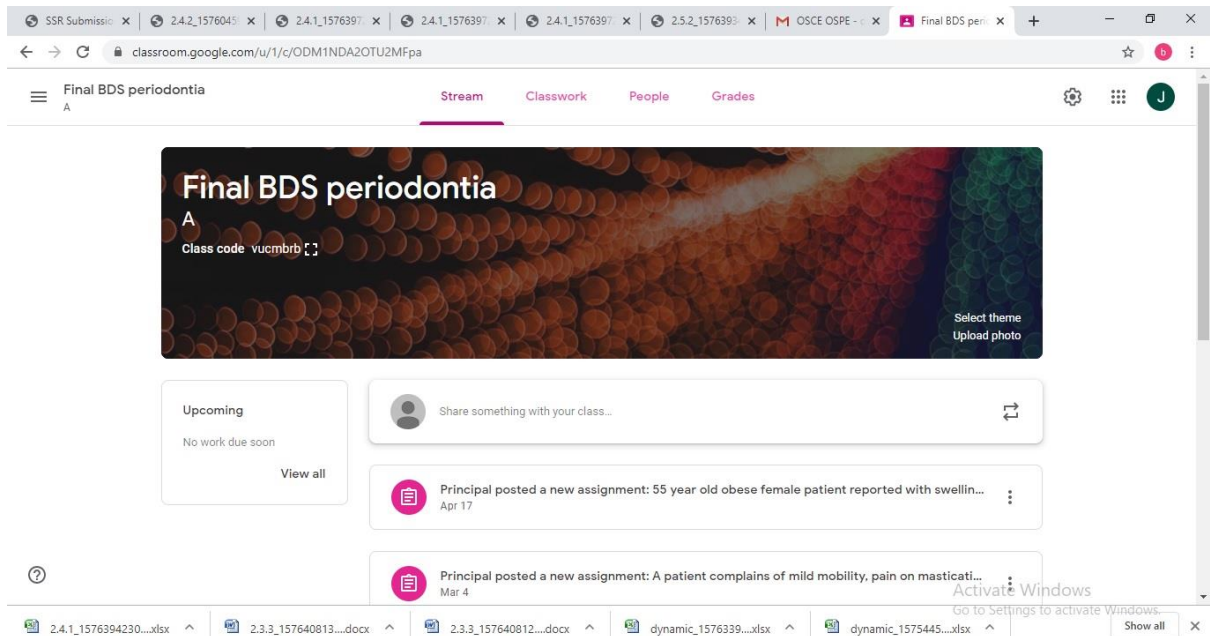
SSR Submissio ×
2.4.2_1576045 ×
2.4.1_1576397 ×
2.4.1_1576397 ×
2.4.1_1576397 ×
2.5.2_1576393 ×
OSCE OSPE - ×
Final BDS peri ×
+

classroom.google.com/u/1/c/ODM1NDA2OTU2MFpa

Final BDS periodontia
A

Stream Classwork People Grades

J

Final BDS periodontia
A
Class code vucmbrb

Select theme
Upload photo

Upcoming
No work due soon
View all

Share something with your class...

Principal posted a new assignment: 55 year old obese female patient reported with swellin...
Apr 17

Principal posted a new assignment: A patient complains of mild mobility, pain on masticati...
Mar 4

Activate Windows
Go to Settings to activate Windows.

2.4.1_1576394230....xlsx
2.3.3_157640813....docx
2.3.3_157640812....docx
dynamic_1576339....xlsx
dynamic_1575445....xlsx
Show all